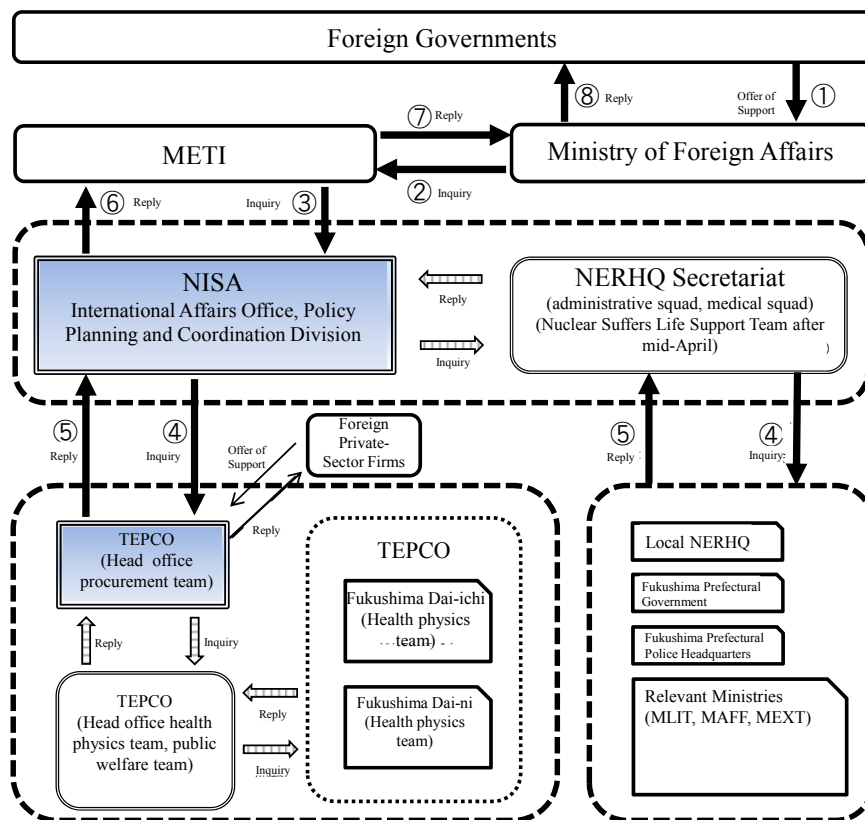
Foreign Governments

⑧ Reply

Offer of Support ①

⑦ Reply

METI

Ministry of Foreign Affairs

② Inquiry

⑥ Reply

Inquiry ③

NISA
International Affairs Office, Policy Planning and Coordination Division

Reply

Inquiry

NERHQ Secretariat
(administrative squad, medical squad)
(Nuclear Suffers Life Support Team after mid-April)

⑤ Reply

④ Inquiry

Offer of Support

Foreign Private-Sector Firms

Reply

⑤ Reply

④ Inquiry

TEPCO
(Head office procurement team)

TEPCO

Fukushima Dai-ichi (Health physics team)

Fukushima Dai-ni (Health physics team)

Reply

Inquiry

TEPCO
(Head office health physics team, public welfare team)

Reply

Inquiry

Local NERHQ

Fukushima Prefectural Government

Fukushima Prefectural Police Headquarters

Relevant Ministries (MLIT, MAFF, MEXT)